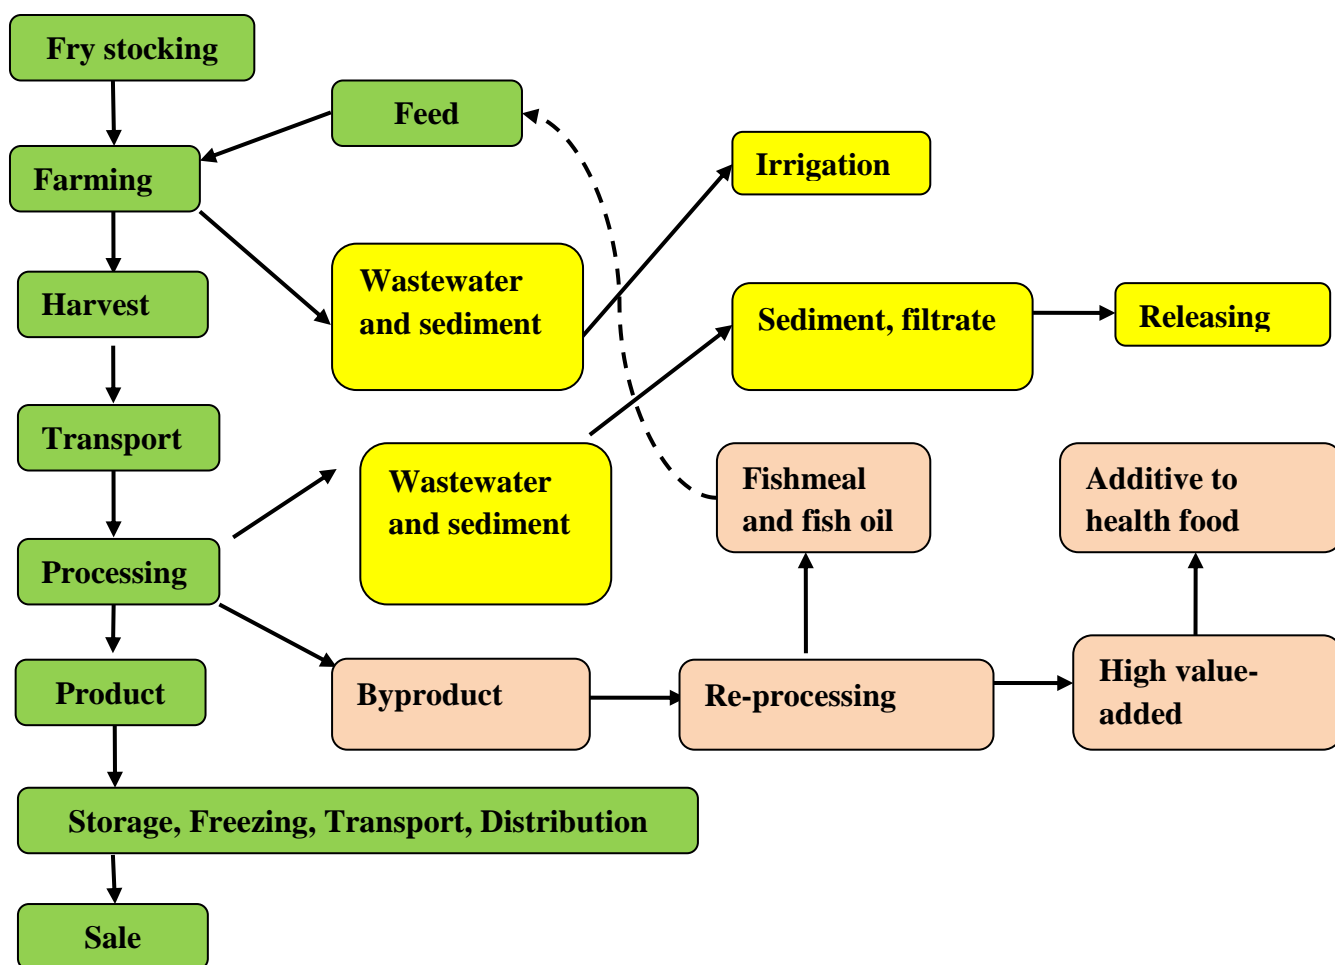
Fry stocking

Feed

Farming

Irrigation

Harvest

Wastewater and sediment

Sediment, filtrate

Releasing

Transport

Wastewater and sediment

Fishmeal and fish oil

Additive to health food

Processing

Product

Byproduct

Re-processing

High value-added

Storage, Freezing, Transport, Distribution

Sale